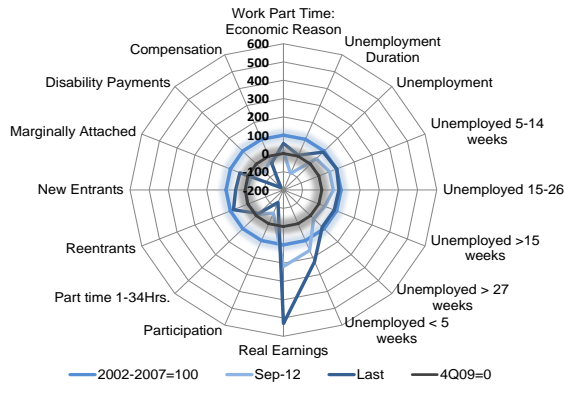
Work Part Time: Economic Reason
600
500
400
300
200
100
0
-100
-200
Unemployment Duration
Unemployment
Unemployed 5-14 weeks
Unemployed 15-26
Unemployed >15 weeks
Unemployed > 27 weeks
Unemployed < 5 weeks
Real Earnings
Participation
Part time 1-34Hrs.
Reentrants
New Entrants
Marginally Attached
Disability Payments
Compensation

2002-2007=100
Sep-12
Last
4Q09=0